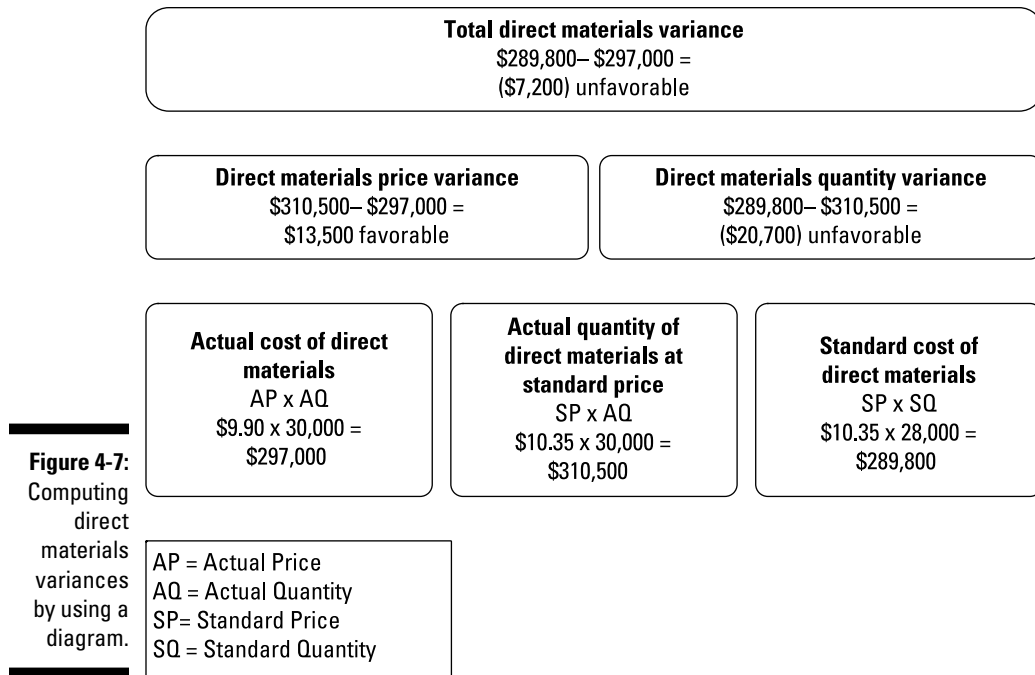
**Total direct materials variance**
$289,800– $297,000 =
($7,200) unfavorable

**Direct materials price variance**
$310,500– $297,000 =
$13,500 favorable

**Direct materials quantity variance**
$289,800– $310,500 =
($20,700) unfavorable

**Actual cost of direct materials**
AP x AQ
$9.90 x 30,000 =
$297,000

**Actual quantity of direct materials at standard price**
SP x AQ
$10.35 x 30,000 =
$310,500

**Standard cost of direct materials**
SP x SQ
$10.35 x 28,000 =
$289,800

**Figure 4-7:** Computing direct materials variances by using a diagram.

AP = Actual Price
AQ = Actual Quantity
SP= Standard Price
SQ = Standard Quantity